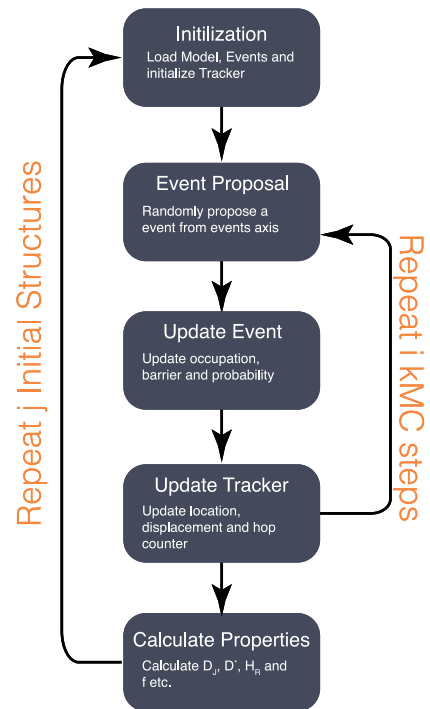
Initilization
Load Model, Events and initialize Tracker

Event Proposal
Randomly propose a event from events axis

Update Event
Update occupation, barrier and probability

Update Tracker
Update location, displacement and hop counter

Calculate Properties
Calculate $D_J$, $D^*$, $H_R$ and f etc.

Repeat j Initial Structures

Repeat i kMC steps